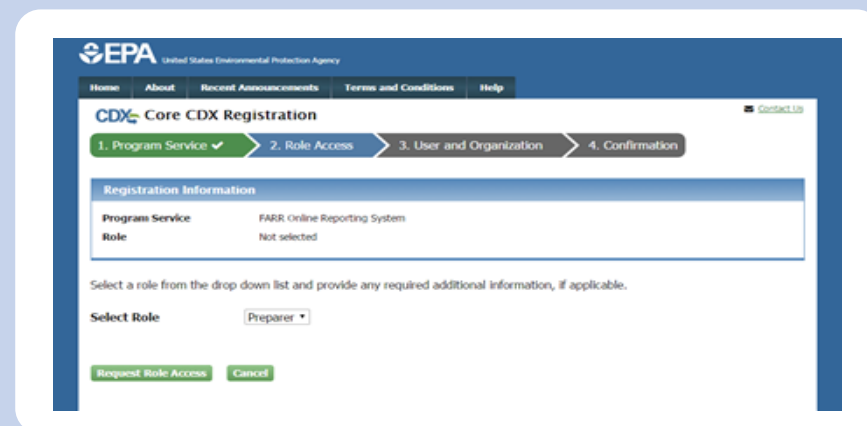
EPA United States Environmental Protection Agency

Home About Recent Announcements Terms and Conditions Help

CDX Core CDX Registration

Contact Us

1. Program Service ✔ 2. Role Access 3. User and Organization 4. Confirmation

Registration Information

| Program Service | FARR Online Reporting System |
|---|---|
| Role | Not selected |

Select a role from the drop down list and provide any required additional information, if applicable.

Select Role Preparer

Request Role Access Cancel